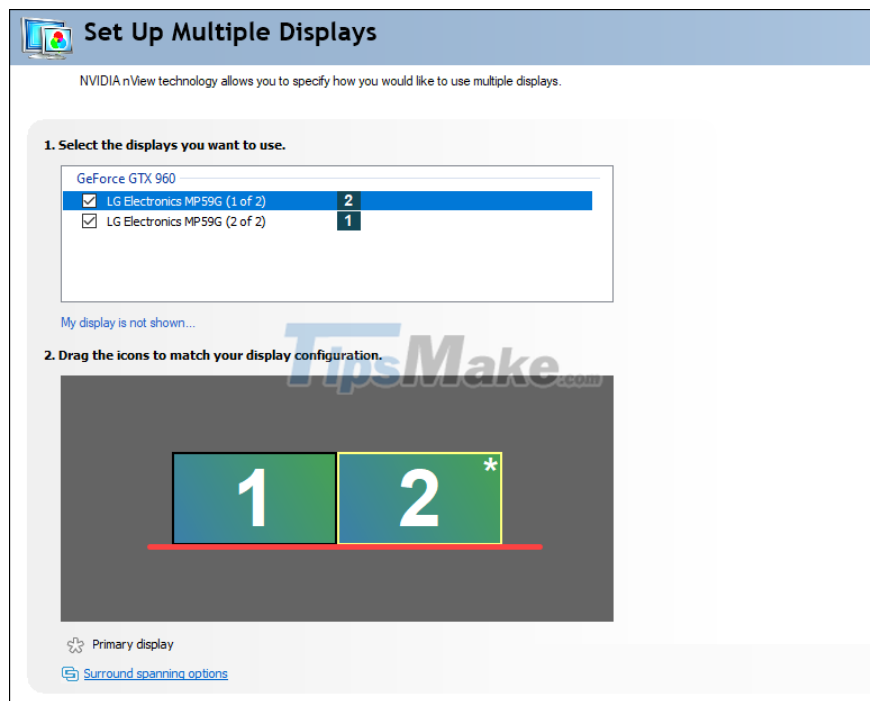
Set Up Multiple Displays

NVIDIA nView technology allows you to specify how you would like to use multiple displays.

1. Select the displays you want to use.

GeForce GTX 960
LG Electronics MP59G (1 of 2) 2
LG Electronics MP59G (2 of 2) 1

My display is not shown...

2. Drag the icons to match your display configuration.

TipsMake.com

1 2 *

Primary display

Surround spanning options